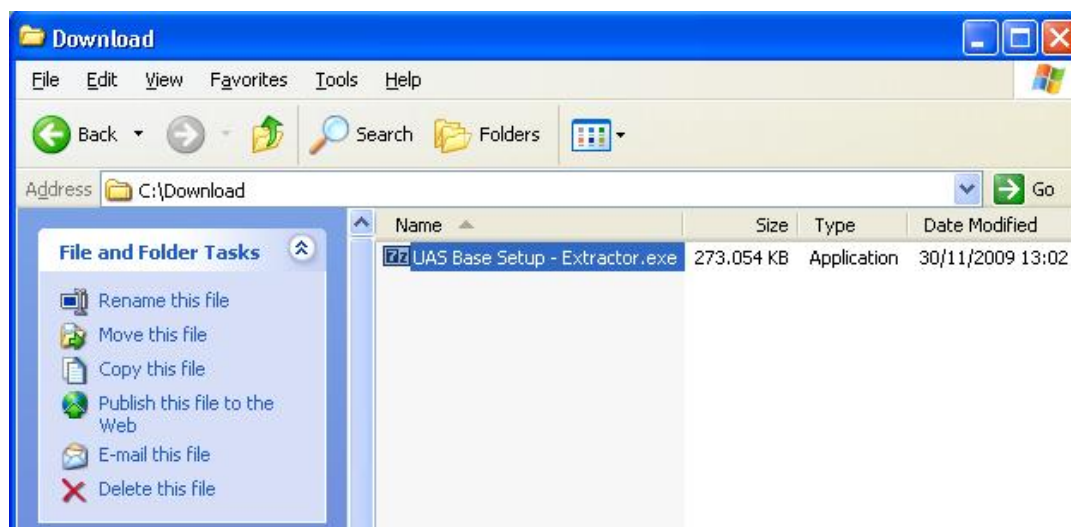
Download

File Edit View Favorites Tools Help

Back Search Folders

Address C:\Download Go

File and Folder Tasks

Rename this file
Move this file
Copy this file
Publish this file to the Web
E-mail this file
Delete this file

| Name | Size | Type | Date Modified |
|---|---|---|---|
| UAS Base Setup - Extractor.exe | 273.054 KB | Application | 30/11/2009 13:02 |